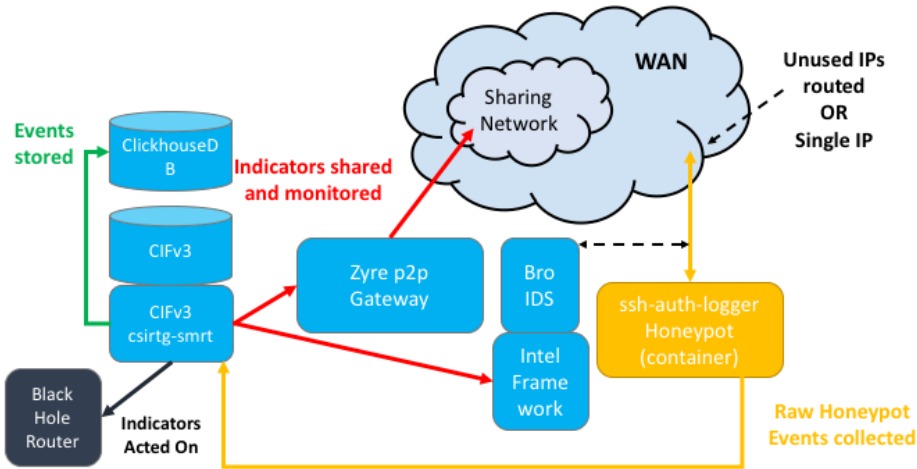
WAN

Sharing Network

Unused IPs routed OR Single IP

Events stored

ClickhouseDB

Indicators shared and monitored

CIFv3

Zyre p2p Gateway

Bro IDS

CIFv3 csirtg-smrt

ssh-auth-logger Honeypot (container)

Intel Frame work

Black Hole Router

Indicators Acted On

Raw Honeypot Events collected